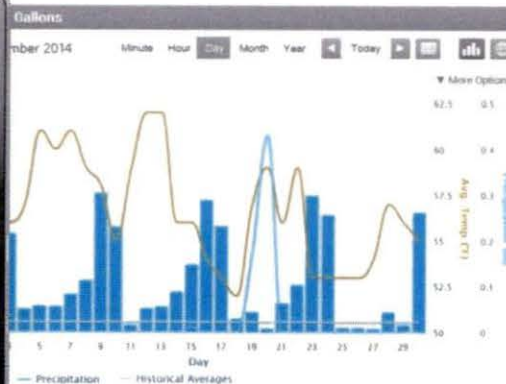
Gallons

mber 2014

Minute Hour Day Month Year Today

▼ More Option

62.5 0.5
60 0.4
57.5 0.3
55 0.2
52.5 0.1
50 0

Avg. Temp (°F)

5 7 9 11 13 15 17 19 21 23 25 27 29

Day

— Precipitation — Historical Averages